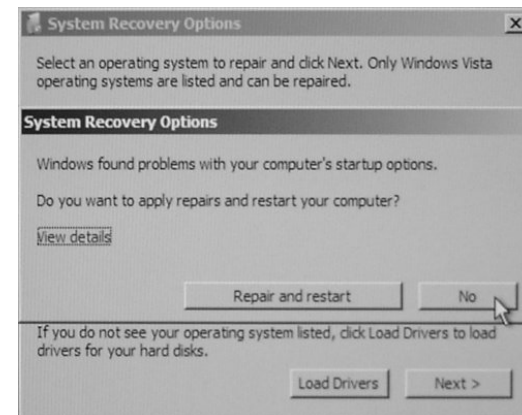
System Recovery Options

Select an operating system to repair and click Next. Only Windows Vista operating systems are listed and can be repaired.

System Recovery Options

Windows found problems with your computer's startup options.

Do you want to apply repairs and restart your computer?

View details

Repair and restart

No

If you do not see your operating system listed, click Load Drivers to load drivers for your hard disks.

Load Drivers

Next >